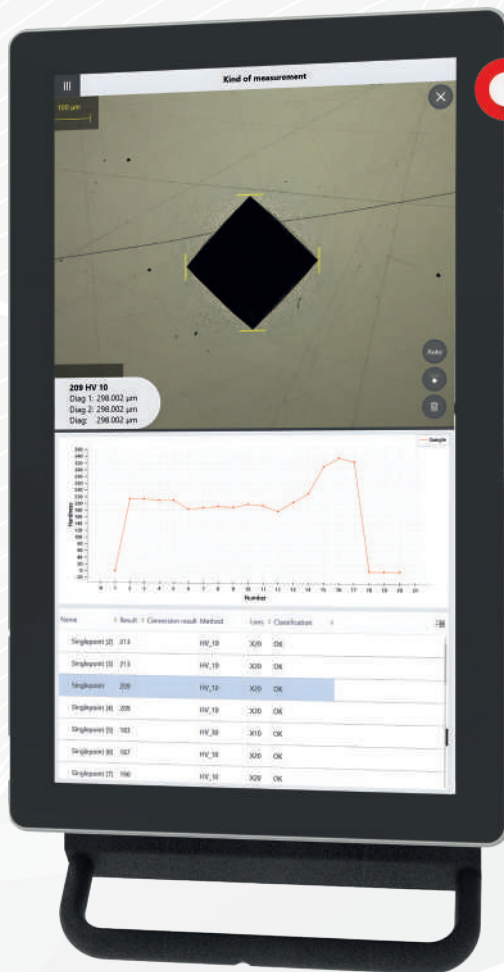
Kind of measurement

100 µm

Auto

209 HV 10
Diag 1: 298.002 µm
Diag 2: 298.002 µm
Diag: 298.002 µm

Hardness

Number

Sample

| Name | Result | Conversion result | Method | Lens | Classification |
|---|---|---|---|---|---|
| Singlepoint [2] | 213 | | HV_10 | X20 | OK |
| Singlepoint [3] | 213 | | HV_10 | X20 | OK |
| Singlepoint | 209 | | HV_10 | X20 | OK |
| Singlepoint [4] | 209 | | HV_10 | X20 | OK |
| Singlepoint [5] | 183 | | HV_10 | X10 | OK |
| Singlepoint [6] | 187 | | HV_10 | X20 | OK |
| Singlepoint [7] | 190 | | HV_10 | X20 | OK |